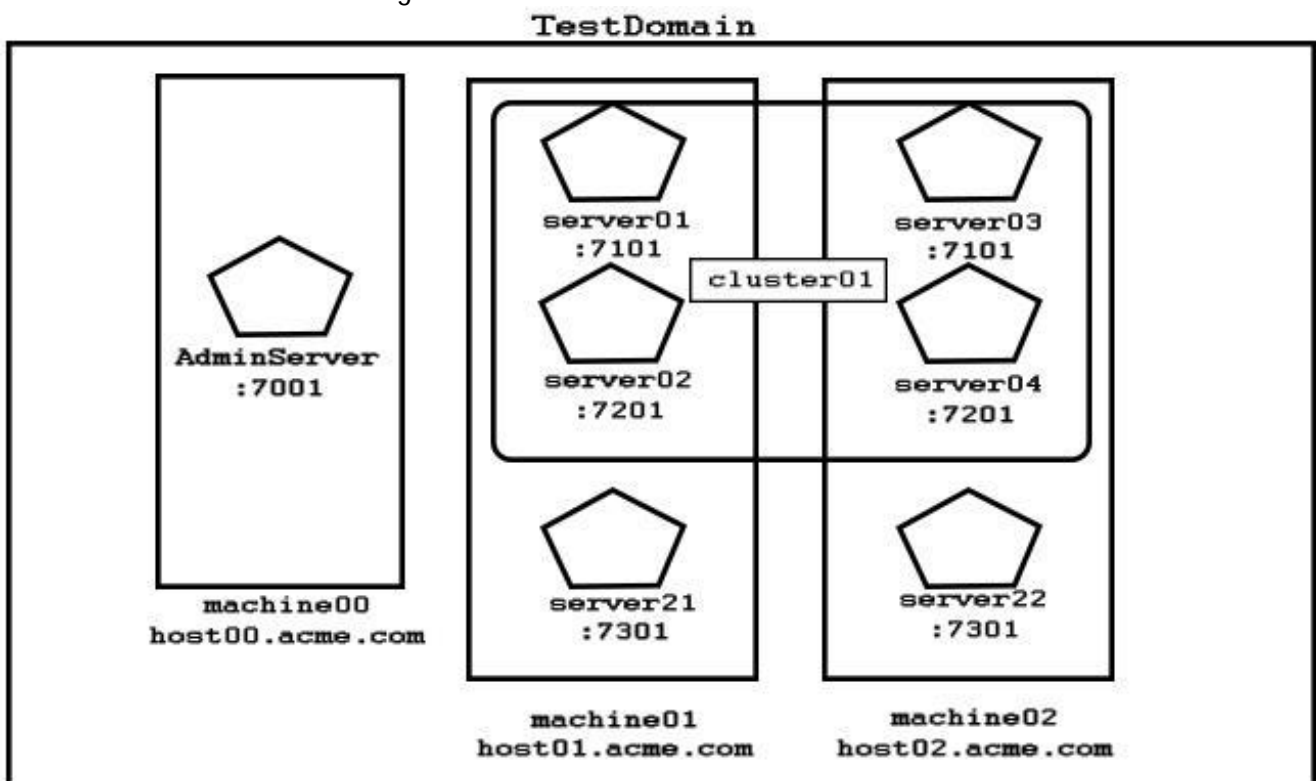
TestDomain

AdminServer
:7001

machine00
host00.acme.com

server01
:7101

cluster01

server03
:7101

server02
:7201

server04
:7201

server21
:7301

server22
:7301

machine01
host01.acme.com

machine02
host02.acme.com